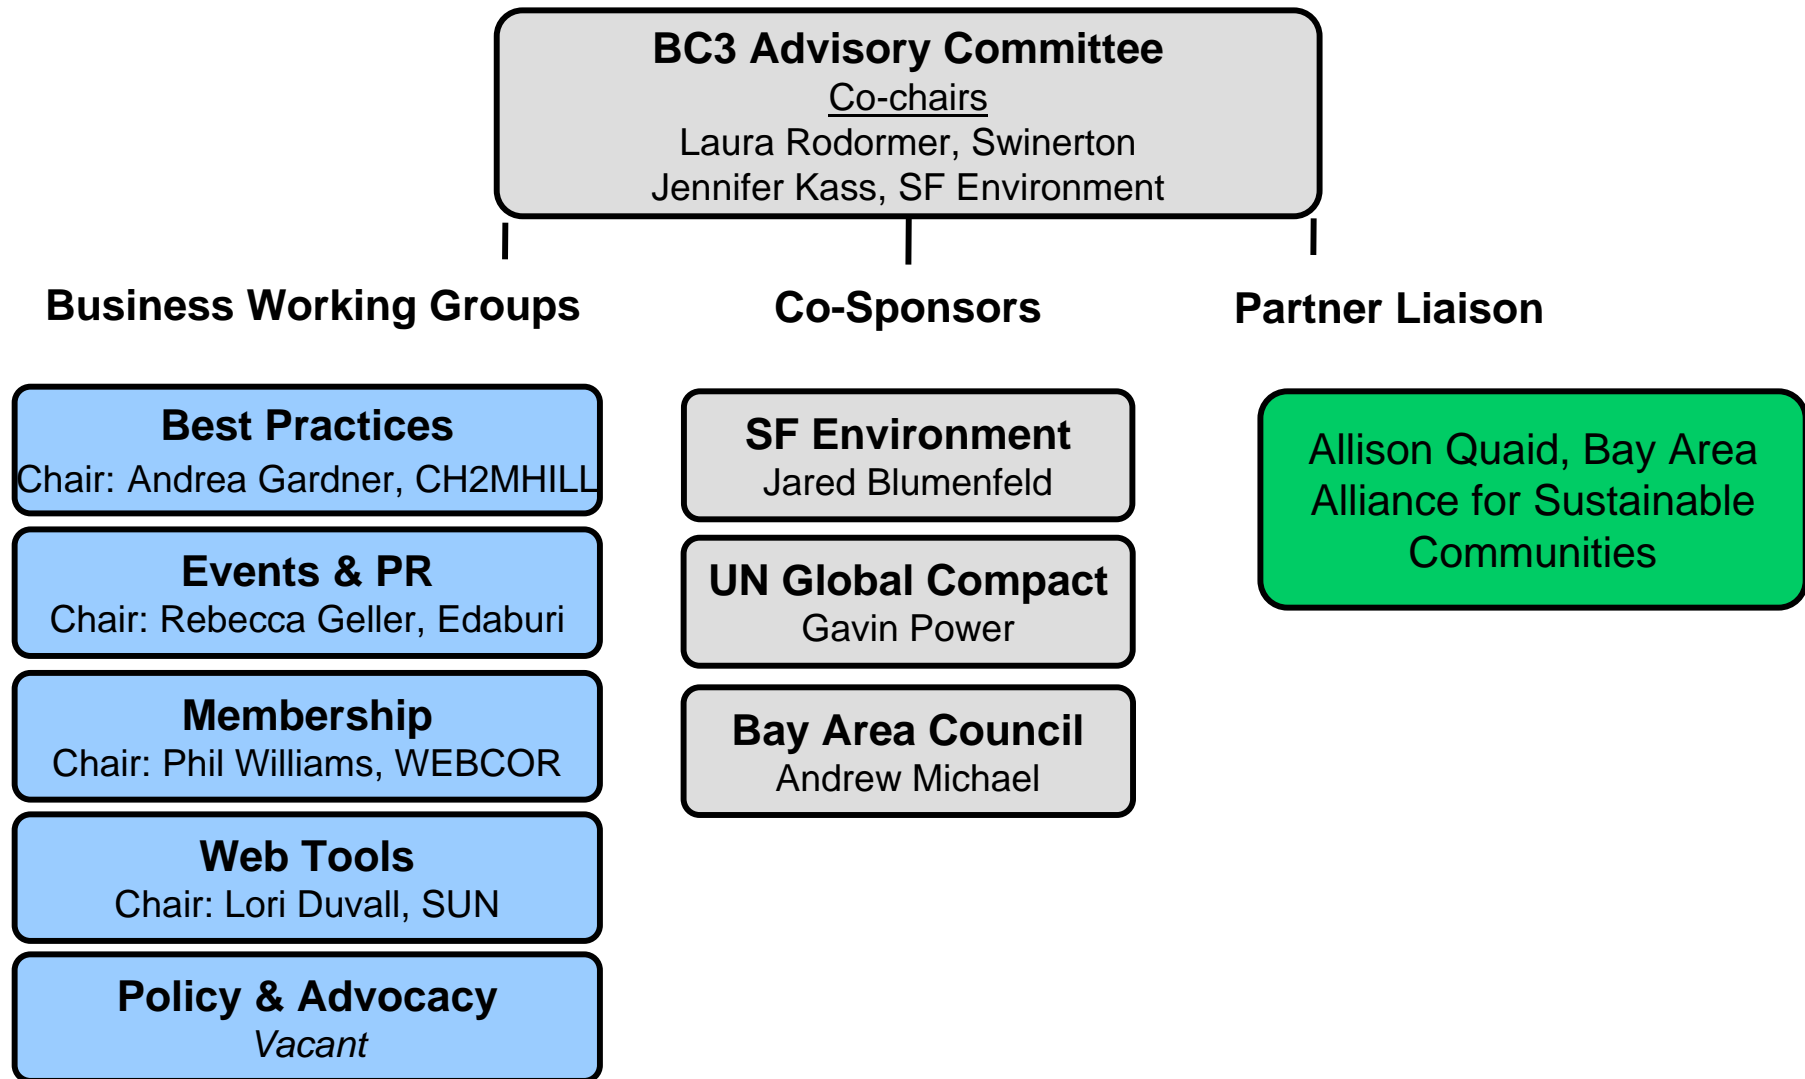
BC3 Advisory Committee
Co-chairs
Laura Rodormer, Swinerton
Jennifer Kass, SF Environment

Business Working Groups

Best Practices
Chair: Andrea Gardner, CH2MHILL

Events & PR
Chair: Rebecca Geller, Edaburi

Membership
Chair: Phil Williams, WEBCOR

Web Tools
Chair: Lori Duvall, SUN

Policy & Advocacy
Vacant

Co-Sponsors

SF Environment
Jared Blumenfeld

UN Global Compact
Gavin Power

Bay Area Council
Andrew Michael

Partner Liaison

Allison Quaid, Bay Area Alliance for Sustainable Communities